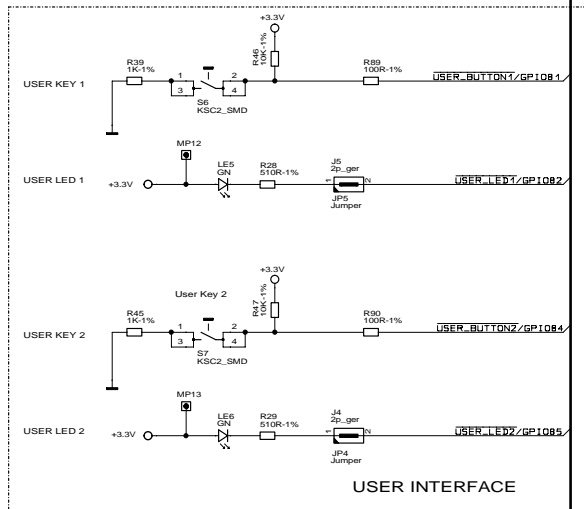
+3.3V

R46
10K-1%

USER KEY 1

R39
1K-1%

1 2
3 4

S6
KSC2_SMD

R89
100R-1%

USER_BUTTON1/GPIO81

MP12

USER LED 1

+3.3V

LE5
GN

R28
510R-1%

J5
2p_ger

JP5
Jumper

USER_LED1/GPIO82

+3.3V

User Key 2

R47
10K-1%

USER KEY 2

R45
1K-1%

1 2
3 4

S7
KSC2_SMD

R90
100R-1%

USER_BUTTON2/GPIO84

MP13

USER LED 2

+3.3V

LE6
GN

R29
510R-1%

J4
2p_ger

JP4
Jumper

USER_LED2/GPIO85

USER INTERFACE